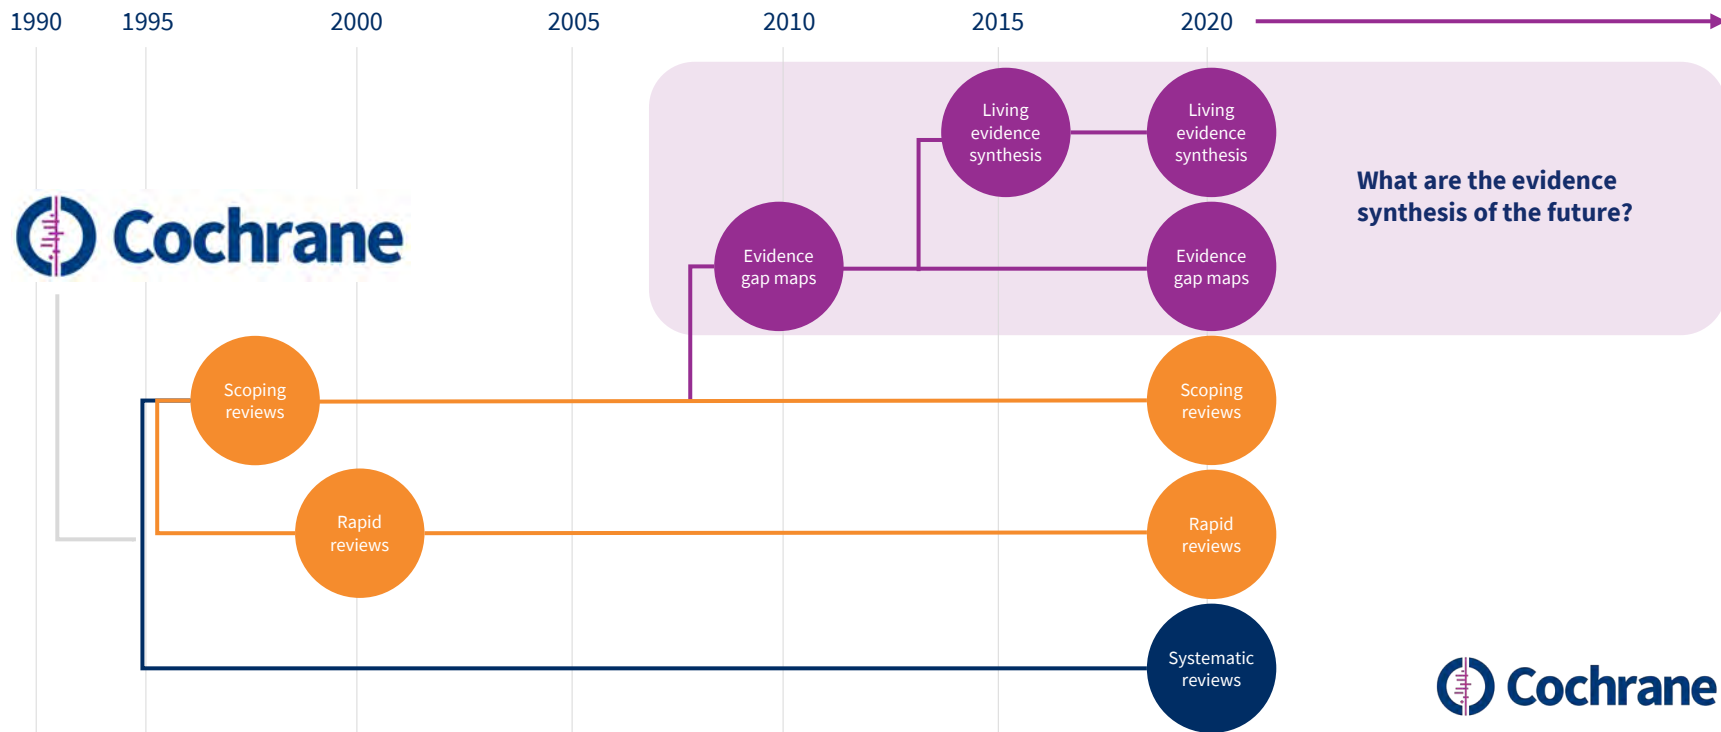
1990 1995 2000 2005 2010 2015 2020

Living evidence synthesis

Living evidence synthesis

What are the evidence synthesis of the future?

Cochrane

Evidence gap maps

Evidence gap maps

Scoping reviews

Scoping reviews

Rapid reviews

Rapid reviews

Systematic reviews

Cochrane